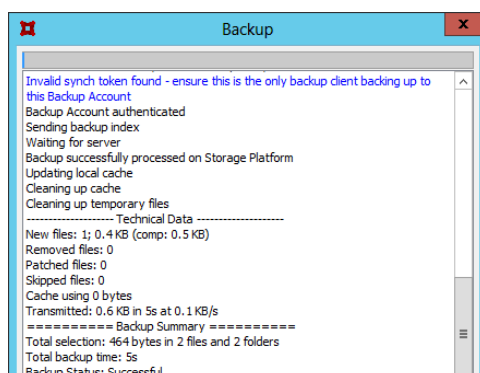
Backup

Invalid synch token found - ensure this is the only backup client backing up to this Backup Account
Backup Account authenticated
Sending backup index
Waiting for server
Backup successfully processed on Storage Platform
Updating local cache
Cleaning up cache
Cleaning up temporary files
-------------------- Technical Data --------------------
New files: 1; 0.4 KB (comp: 0.5 KB)
Removed files: 0
Patched files: 0
Skipped files: 0
Cache using 0 bytes
Transmitted: 0.6 KB in 5s at 0.1 KB/s
========== Backup Summary ==========
Total selection: 464 bytes in 2 files and 2 folders
Total backup time: 5s
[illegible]